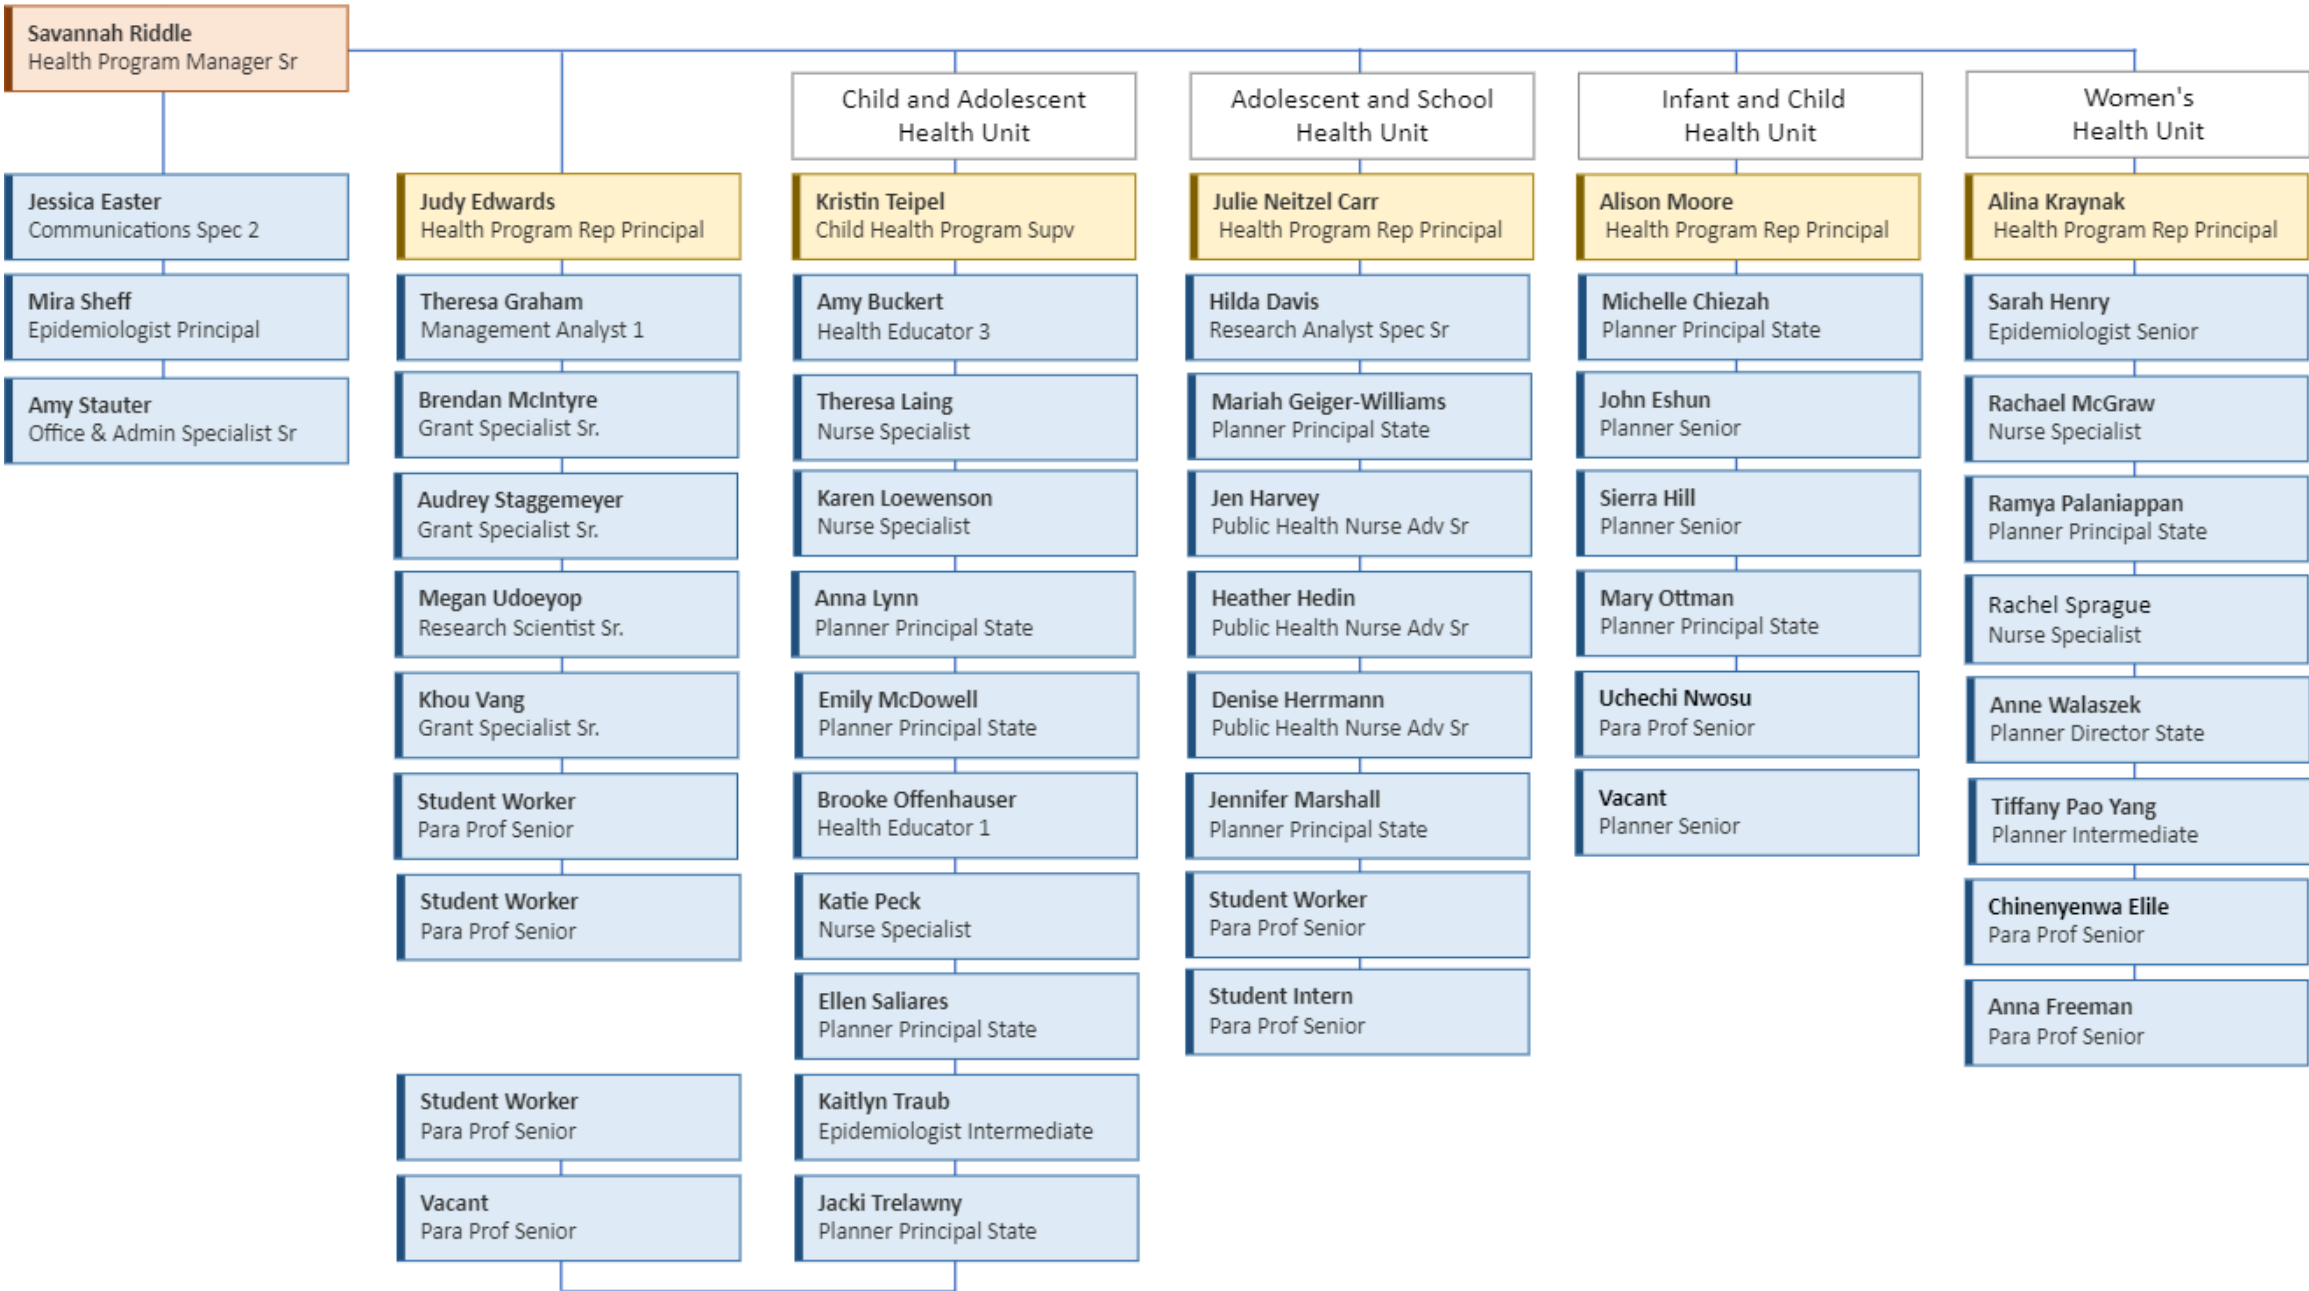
Savannah Riddle
Health Program Manager Sr

Jessica Easter
Communications Spec 2

Mira Sheff
Epidemiologist Principal

Amy Stauter
Office & Admin Specialist Sr

Judy Edwards
Health Program Rep Principal

Theresa Graham
Management Analyst 1

Brendan McIntyre
Grant Specialist Sr.

Audrey Staggemeyer
Grant Specialist Sr.

Megan Udoeyop
Research Scientist Sr.

Khou Vang
Grant Specialist Sr.

Student Worker
Para Prof Senior

Student Worker
Para Prof Senior

Student Worker
Para Prof Senior

Vacant
Para Prof Senior

Child and Adolescent Health Unit

Kristin Teipel
Child Health Program Supv

Amy Buckert
Health Educator 3

Theresa Laing
Nurse Specialist

Karen Loewenson
Nurse Specialist

Anna Lynn
Planner Principal State

Emily McDowell
Planner Principal State

Brooke Offenhauser
Health Educator 1

Katie Peck
Nurse Specialist

Ellen Saliares
Planner Principal State

Kaitlyn Traub
Epidemiologist Intermediate

Jacki Trelawny
Planner Principal State

Adolescent and School Health Unit

Julie Neitzel Carr
Health Program Rep Principal

Hilda Davis
Research Analyst Spec Sr

Mariah Geiger-Williams
Planner Principal State

Jen Harvey
Public Health Nurse Adv Sr

Heather Hedin
Public Health Nurse Adv Sr

Denise Herrmann
Public Health Nurse Adv Sr

Jennifer Marshall
Planner Principal State

Student Worker
Para Prof Senior

Student Intern
Para Prof Senior

Infant and Child Health Unit

Alison Moore
Health Program Rep Principal

Michelle Chiezah
Planner Principal State

John Eshun
Planner Senior

Sierra Hill
Planner Senior

Mary Ottman
Planner Principal State

Uchechi Nwosu
Para Prof Senior

Vacant
Planner Senior

Women's Health Unit

Alina Kraynak
Health Program Rep Principal

Sarah Henry
Epidemiologist Senior

Rachael McGraw
Nurse Specialist

Ramya Palaniappan
Planner Principal State

Rachel Sprague
Nurse Specialist

Anne Walaszek
Planner Director State

Tiffany Pao Yang
Planner Intermediate

Chinenyenwa Elile
Para Prof Senior

Anna Freeman
Para Prof Senior